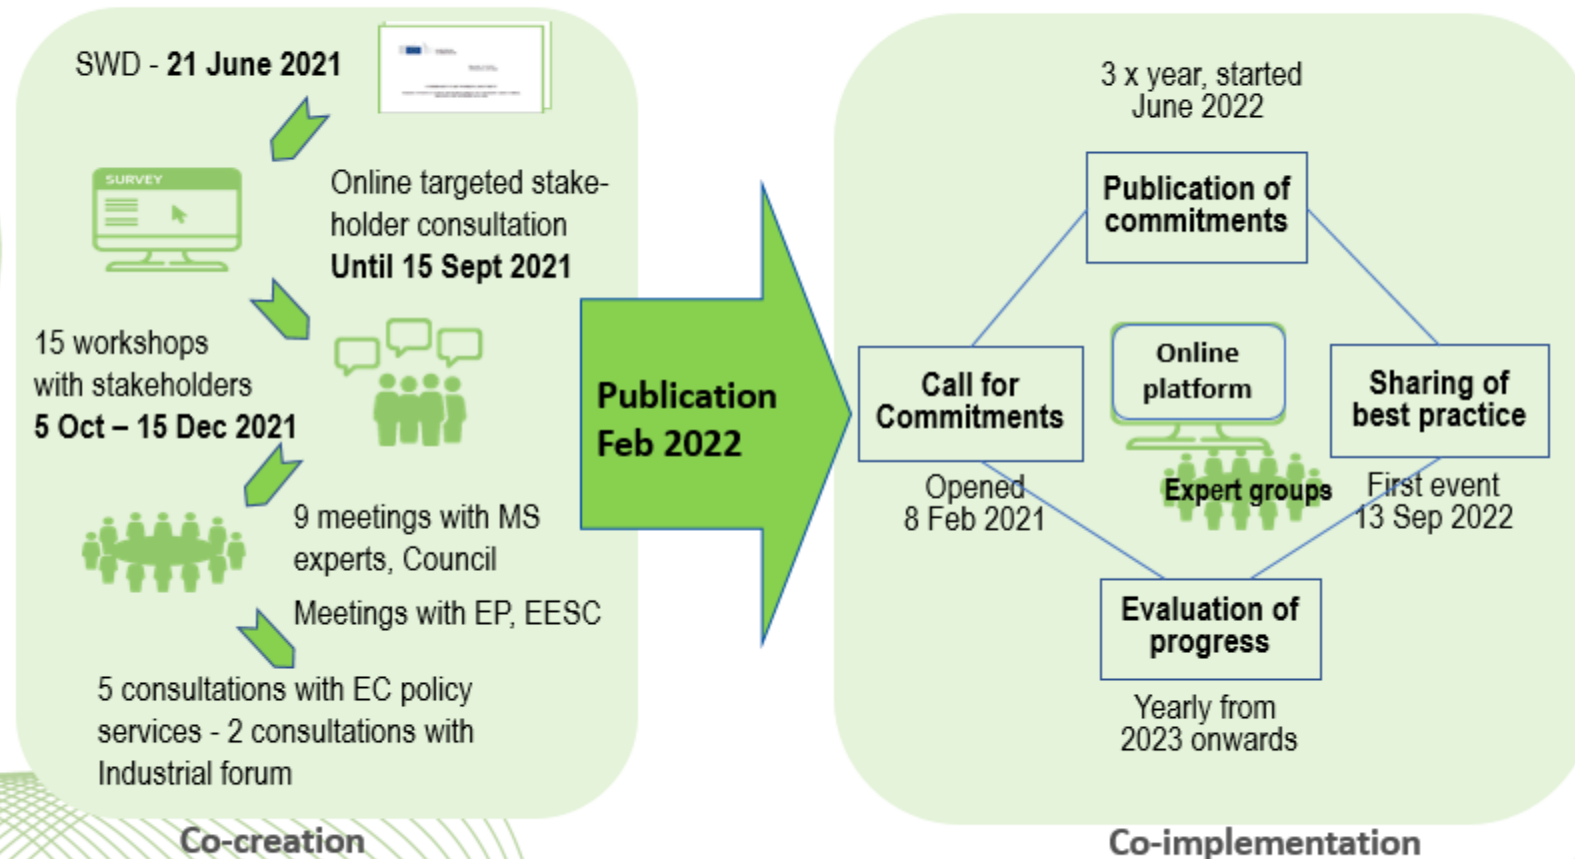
SWD - **21 June 2021**

SURVEY

Online targeted stakeholder consultation
**Until 15 Sept 2021**

15 workshops with stakeholders
**5 Oct – 15 Dec 2021**

9 meetings with MS experts, Council

Meetings with EP, EESC

5 consultations with EC policy services - 2 consultations with Industrial forum

Co-creation

**Publication Feb 2022**

3 x year, started June 2022

**Publication of commitments**

**Call for Commitments**

Opened 8 Feb 2021

**Online platform**

**Expert groups**

**Sharing of best practice**

First event 13 Sep 2022

**Evaluation of progress**

Yearly from 2023 onwards

Co-implementation